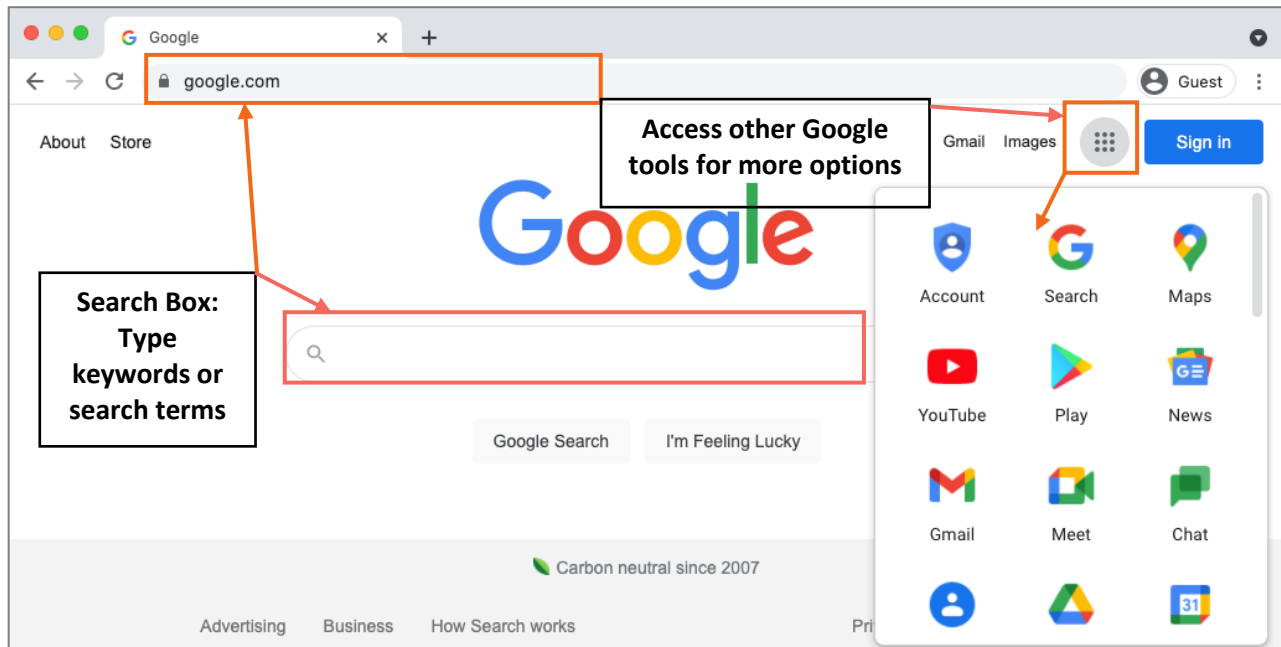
Google

google.com

Guest

About Store

Access other Google tools for more options

Gmail Images

Sign in

Google

Search Box: Type keywords or search terms

Google Search I'm Feeling Lucky

Account Search Maps

YouTube Play News

Gmail Meet Chat

31

Carbon neutral since 2007

Advertising Business How Search works

Pri